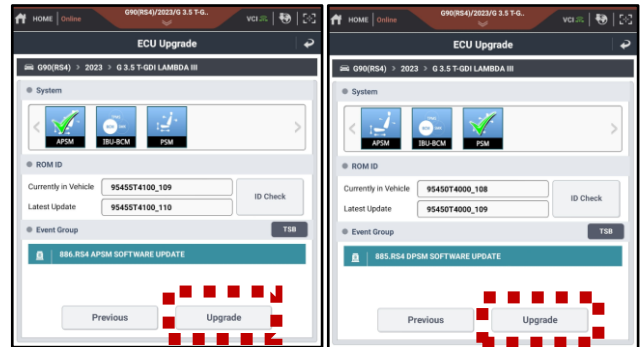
HOME Online G90(RS4)/2023/G 3.5 T-G.. VCI

ECU Upgrade

G90(RS4) > 2023 > G 3.5 T-GDI LAMBDA III

System

APSM IBU-BCM PSM

ROM ID

Currently in Vehicle 95455T4100_109

Latest Update 95455T4100_110

ID Check

Event Group

TSB

886.RS4 APSM SOFTWARE UPDATE

Previous

Upgrade

HOME Online G90(RS4)/2023/G 3.5 T-G.. VCI

ECU Upgrade

G90(RS4) > 2023 > G 3.5 T-GDI LAMBDA III

System

APSM IBU-BCM PSM

ROM ID

Currently in Vehicle 95450T4000_108

Latest Update 95450T4000_109

ID Check

Event Group

TSB

885.RS4 DPSM SOFTWARE UPDATE

Previous

Upgrade